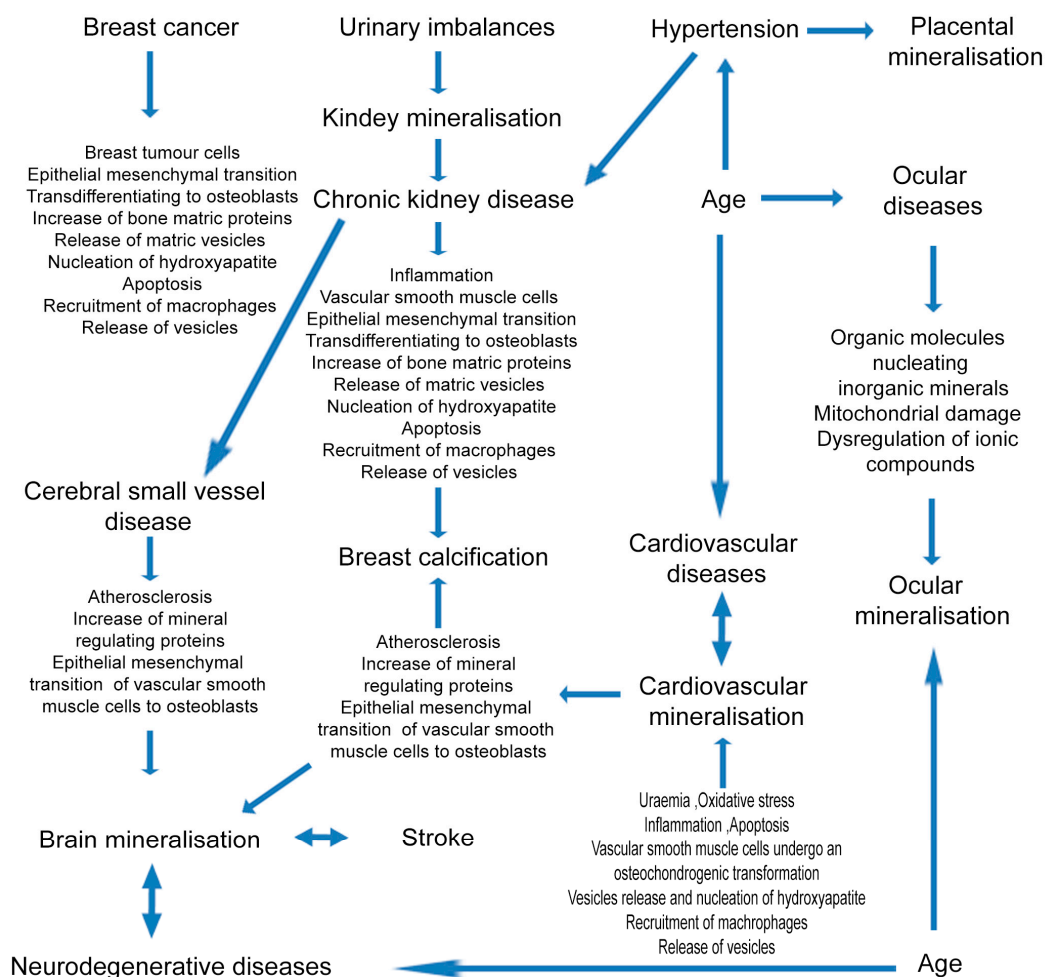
Breast cancer

Breast tumour cells
Epithelial mesenchymal transition
Transdifferentiating to osteoblasts
Increase of bone matric proteins
Release of matric vesicles
Nucleation of hydroxyapatite
Apoptosis
Recruitment of macrophages
Release of vesicles

Urinary imbalances

Kindey mineralisation

Chronic kidney disease

Inflammation
Vascular smooth muscle cells
Epithelial mesenchymal transition
Transdifferentiating to osteoblasts
Increase of bone matric proteins
Release of matric vesicles
Nucleation of hydroxyapatite
Apoptosis
Recruitment of macrophages
Release of vesicles

Breast calcification

Hypertension

Placental mineralisation

Age

Ocular diseases

Organic molecules nucleating inorganic minerals
Mitochondrial damage
Dysregulation of ionic compounds

Ocular mineralisation

Cerebral small vessel disease

Atherosclerosis
Increase of mineral regulating proteins
Epithelial mesenchymal transition of vascular smooth muscle cells to osteoblasts

Atherosclerosis
Increase of mineral regulating proteins
Epithelial mesenchymal transition of vascular smooth muscle cells to osteoblasts

Cardiovascular diseases

Cardiovascular mineralisation

Uraemia ,Oxidative stress
Inflammation ,Apoptosis
Vascular smooth muscle cells undergo an osteochondrogenic transformation
Vesicles release and nucleation of hydroxyapatite
Recruitment of machrophages
Release of vesicles

Brain mineralisation

Stroke

Neurodegenerative diseases

Age